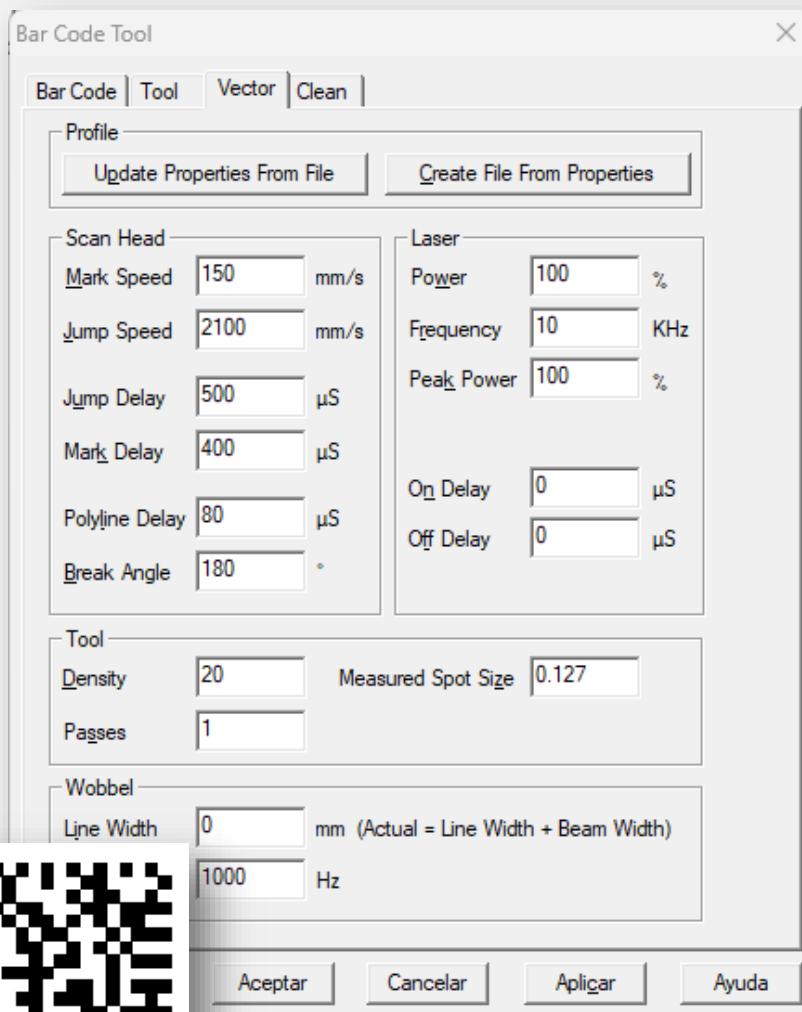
Bar Code Tool

Bar Code | Tool | Vector | Clean

Profile
Update Properties From File | Create File From Properties

Scan Head
Mark Speed 150 mm/s
Jump Speed 2100 mm/s
Jump Delay 500 µS
Mark Delay 400 µS
Polyline Delay 80 µS
Break Angle 180 °

Laser
Power 100 %
Frequency 10 KHz
Peak Power 100 %
On Delay 0 µS
Off Delay 0 µS

Tool
Density 20
Measured Spot Size 0.127
Passes 1

Wobbel
Line Width 0 mm (Actual = Line Width + Beam Width)
1000 Hz

Aceptar | Cancelar | Aplicar | Ayuda